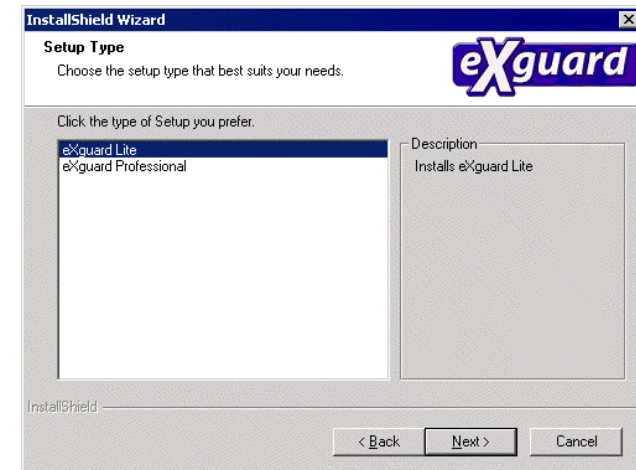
InstallShield Wizard

Setup Type

Choose the setup type that best suits your needs.

eXguard

Click the type of Setup you prefer.

eXguard Lite
eXguard Professional

Description

Installs eXguard Lite

InstallShield

< Back

Next >

Cancel